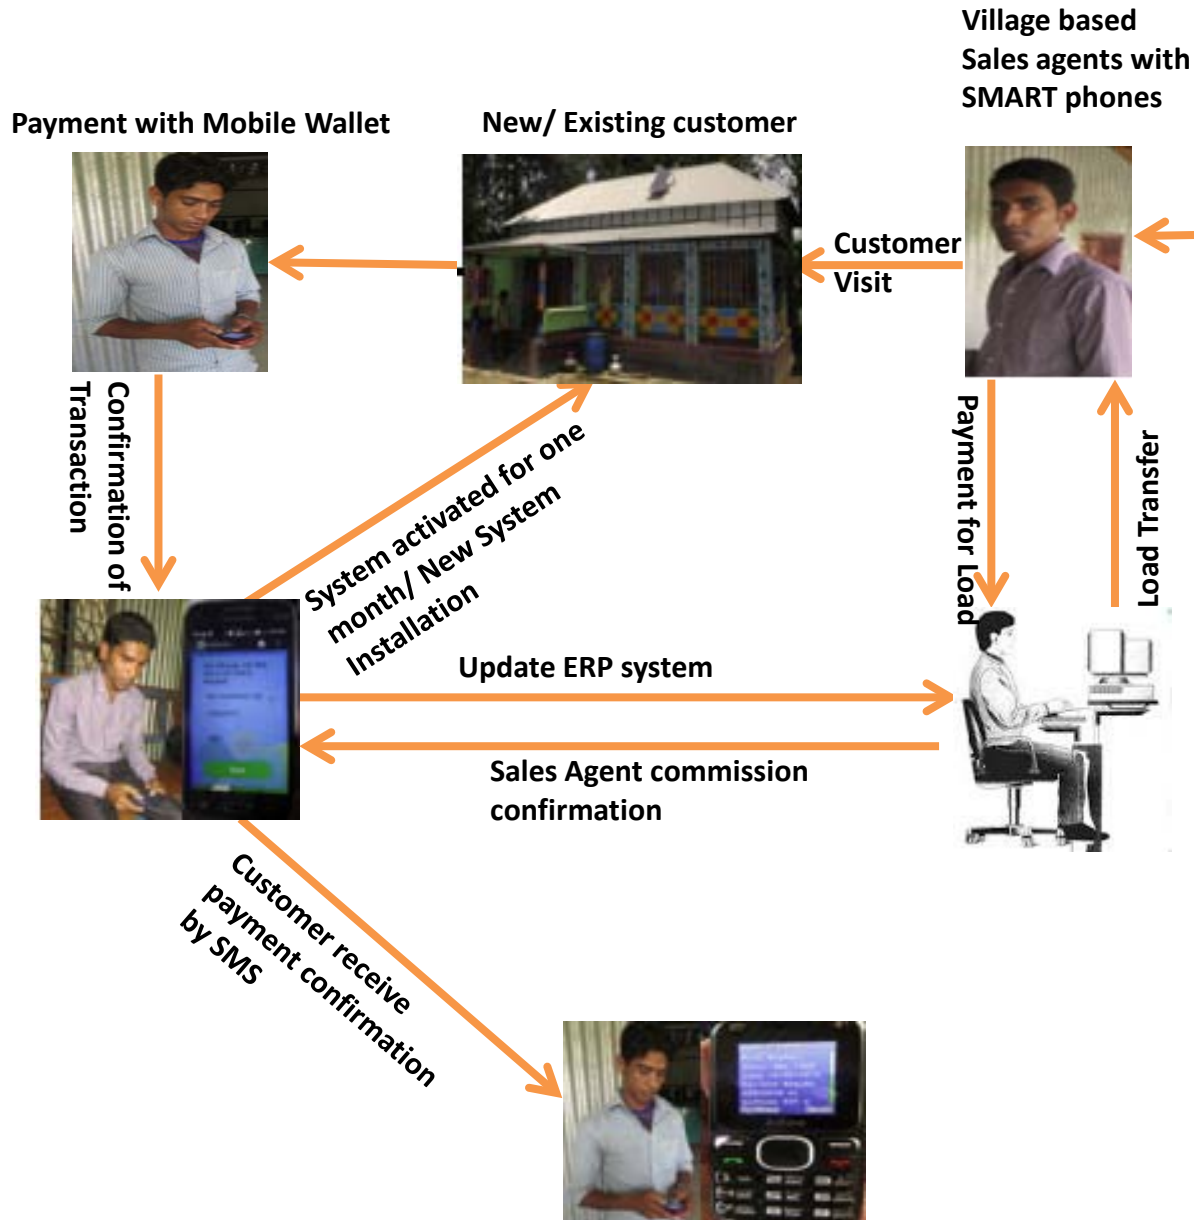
Village based Sales agents with SMART phones

Payment with Mobile Wallet

New/ Existing customer

Customer Visit

Confirmation of Transaction

System activated for one month/ New System Installation

Payment for Load

Load Transfer

Update ERP system

Sales Agent commission confirmation

Customer receive payment confirmation by SMS